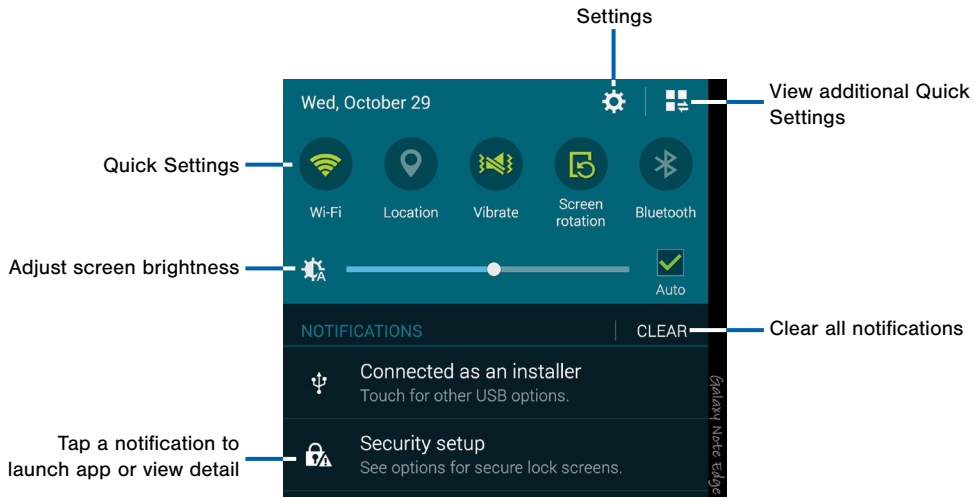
Settings

View additional Quick Settings

Wed, October 29

Quick Settings

Wi-Fi

Location

Vibrate

Screen rotation

Bluetooth

Adjust screen brightness

Auto

NOTIFICATIONS

CLEAR

Clear all notifications

Connected as an installer

Touch for other USB options.

Tap a notification to launch app or view detail

Security setup

See options for secure lock screens.

Galaxy Note Edge